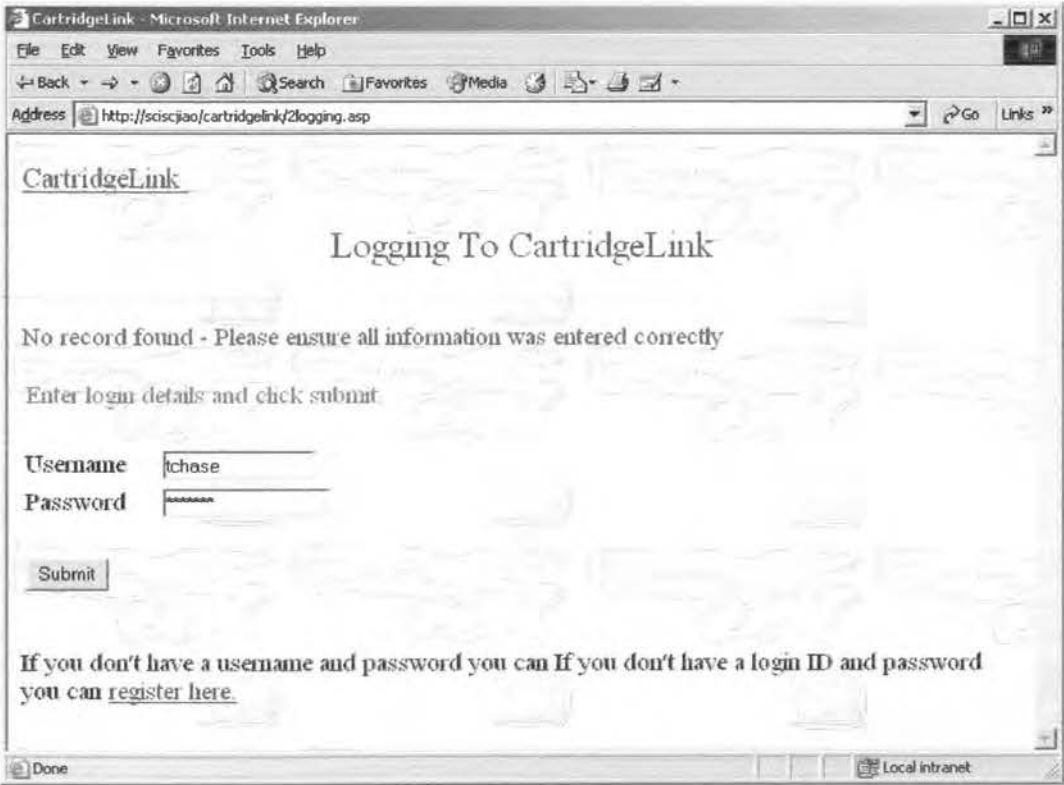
CartridgeLink - Microsoft Internet Explorer

File Edit View Favorites Tools Help

Back Search Favorites Media

Address http://sciscjiao/cartridgelink/2logging.asp Go Links

CartridgeLink

Logging To CartridgeLink

No record found - Please ensure all information was entered correctly

Enter login details and click submit

Username tchase

Password *******

Submit

If you don't have a username and password you can If you don't have a login ID and password you can register here.

Done Local intranet